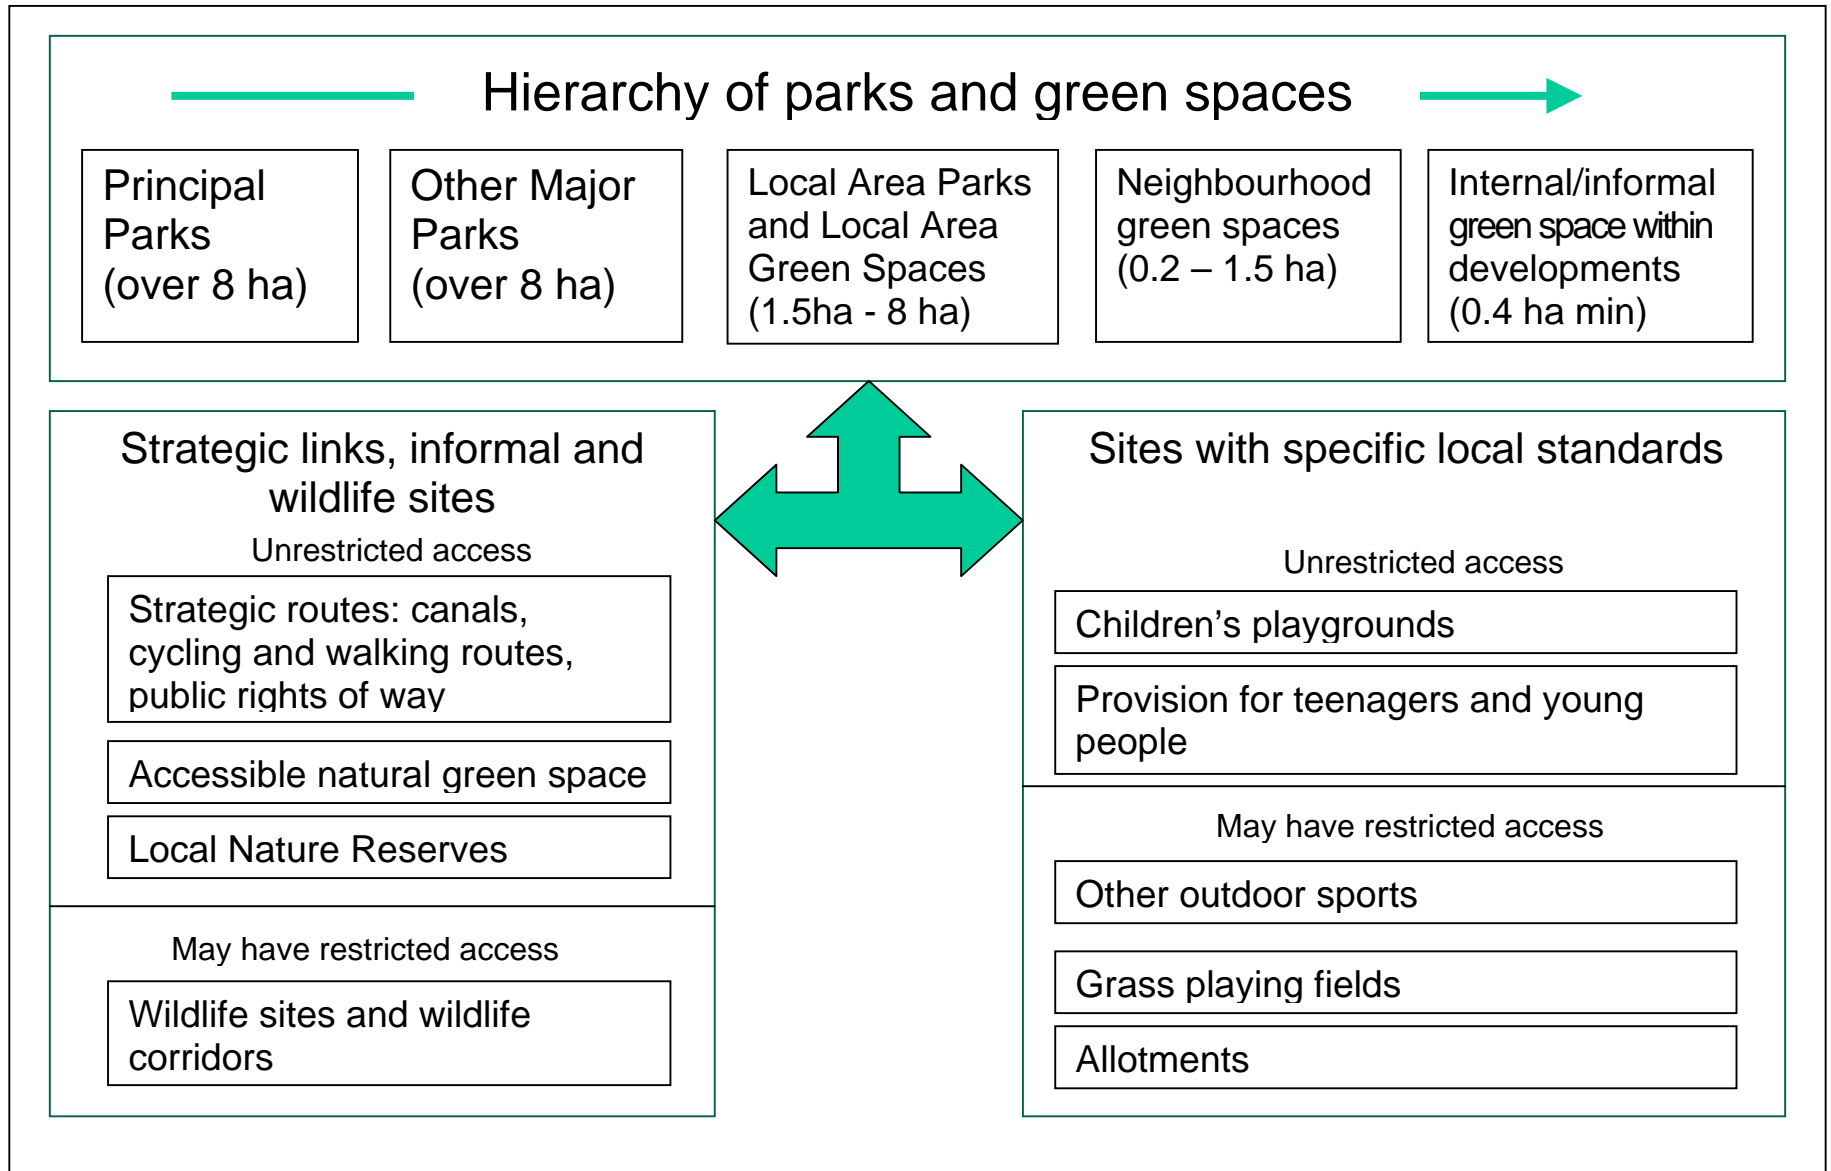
Hierarchy of parks and green spaces

Principal Parks (over 8 ha)

Other Major Parks (over 8 ha)

Local Area Parks and Local Area Green Spaces (1.5ha - 8 ha)

Neighbourhood green spaces (0.2 – 1.5 ha)

Internal/informal green space within developments (0.4 ha min)

Strategic links, informal and wildlife sites

Unrestricted access

Strategic routes: canals, cycling and walking routes, public rights of way

Accessible natural green space

Local Nature Reserves

May have restricted access

Wildlife sites and wildlife corridors

Sites with specific local standards

Unrestricted access

Children's playgrounds

Provision for teenagers and young people

May have restricted access

Other outdoor sports

Grass playing fields

Allotments